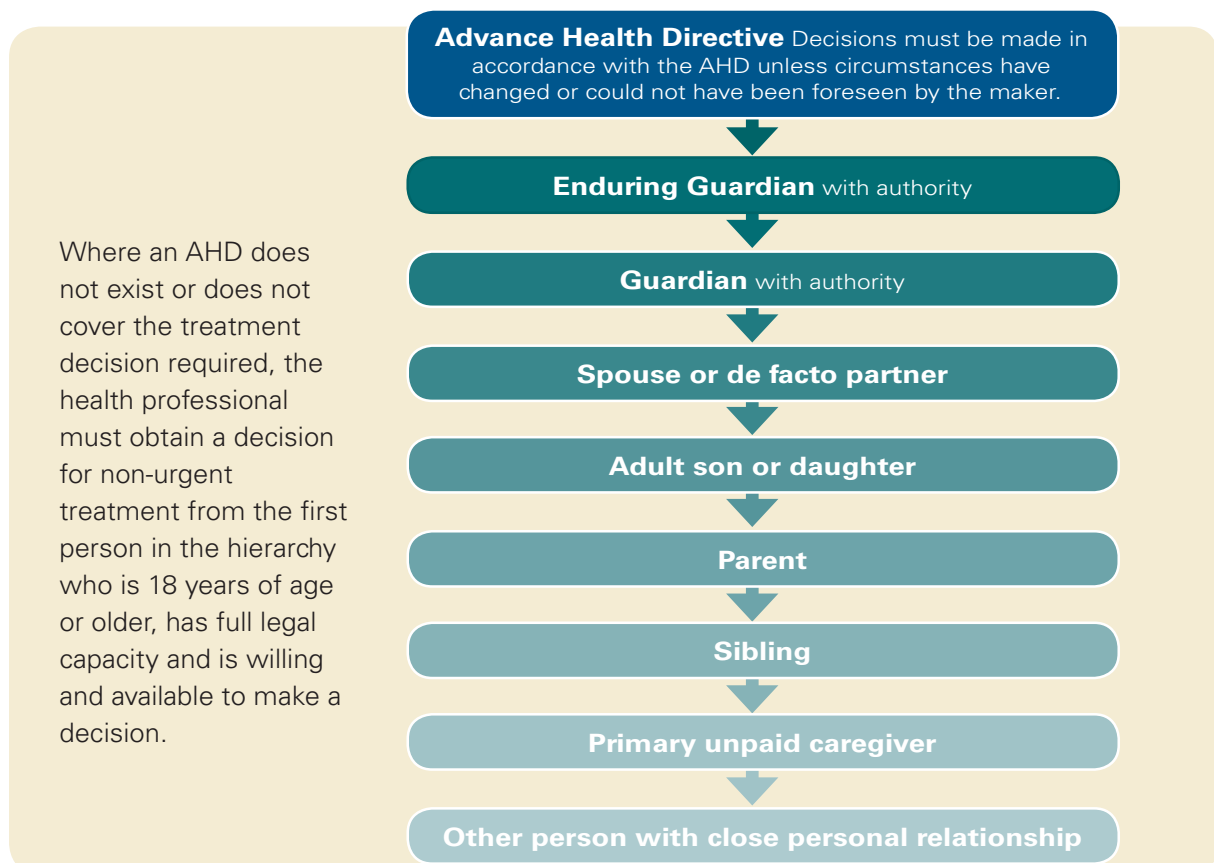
Advance Health Directive Decisions must be made in accordance with the AHD unless circumstances have changed or could not have been foreseen by the maker.

Enduring Guardian with authority

Guardian with authority

Spouse or de facto partner

Adult son or daughter

Parent

Sibling

Primary unpaid caregiver

Other person with close personal relationship

Where an AHD does not exist or does not cover the treatment decision required, the health professional must obtain a decision for non-urgent treatment from the first person in the hierarchy who is 18 years of age or older, has full legal capacity and is willing and available to make a decision.